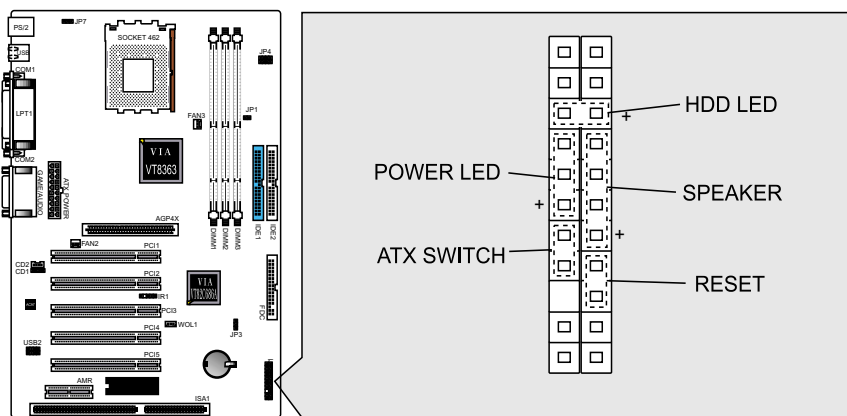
PS/2
JP7
SOCKET 462
USB
JP4
COM1
LPT1
FAN3
JP1
VIA
VT8363
COM2
GAME/AUDIO
ATX POWER
IDE1
IDE2
DIMM1
DIMM2
DIMM3
AGP4X
FAN2
PCI1
CD2
CD1
PCI2
VIA
VT82C686A
IR1
PCI3
FDC
PCI4
WOL1
JP3
USB2
PCI5
AMR
ISA1
HDD LED
+
POWER LED
SPEAKER
+
+
ATX SWITCH
RESET